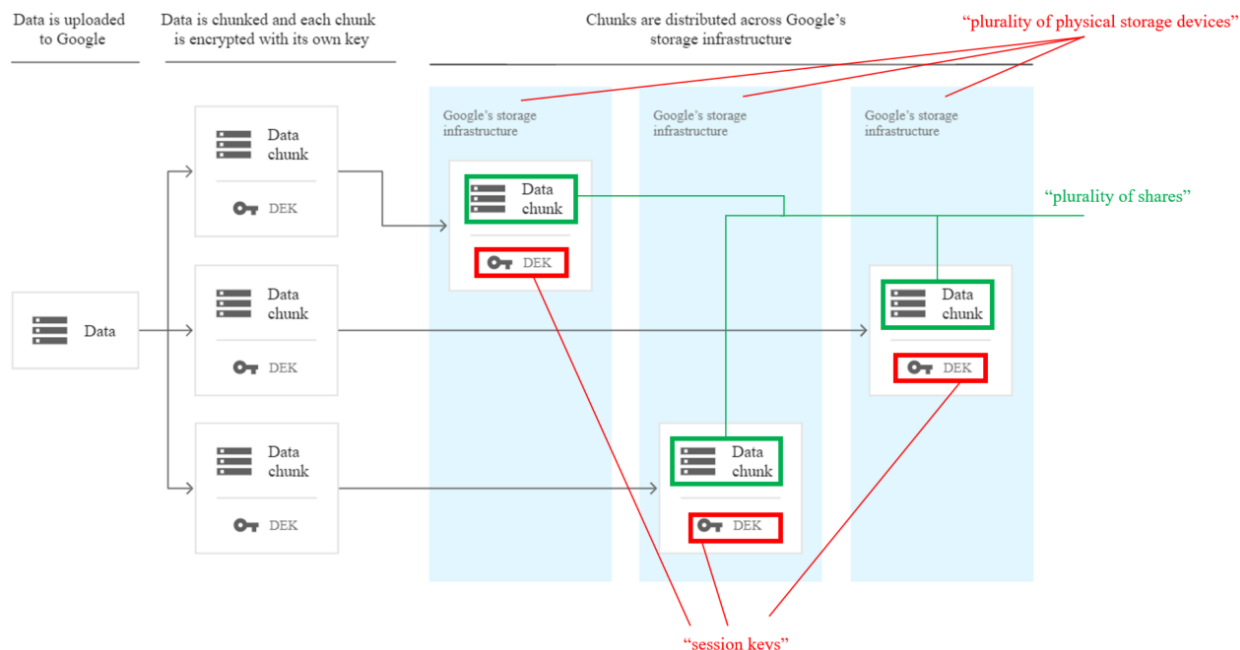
Data is uploaded to Google

Data is chunked and each chunk is encrypted with its own key

Chunks are distributed across Google's storage infrastructure

"plurality of physical storage devices"

Google's storage infrastructure

Google's storage infrastructure

Google's storage infrastructure

Data chunk

DEK

Data chunk

DEK

"plurality of shares"

Data

Data chunk

DEK

Data chunk

DEK

Data chunk

DEK

Data chunk

DEK

Data chunk

DEK

"session keys"